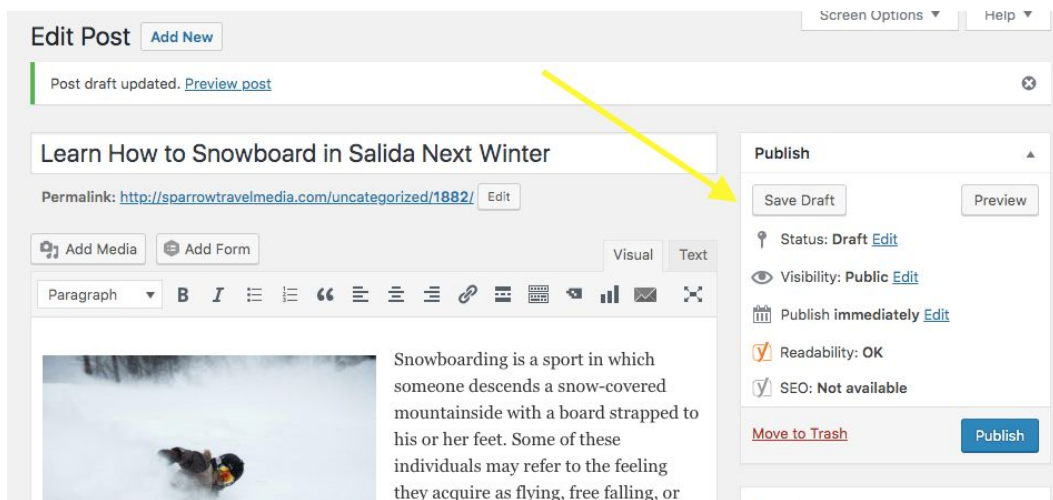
Screen Options ▼ Help ▼

Edit Post Add New

Post draft updated. Preview post

Learn How to Snowboard in Salida Next Winter

Permalink: http://sparrowtravelmedia.com/uncategorized/1882/ Edit

Add Media Add Form

Visual Text

Paragraph

Snowboarding is a sport in which someone descends a snow-covered mountainside with a board strapped to his or her feet. Some of these individuals may refer to the feeling they acquire as flying, free falling, or

Publish

Save Draft Preview

Status: Draft Edit

Visibility: Public Edit

Publish immediately Edit

Readability: OK

SEO: Not available

Move to Trash Publish